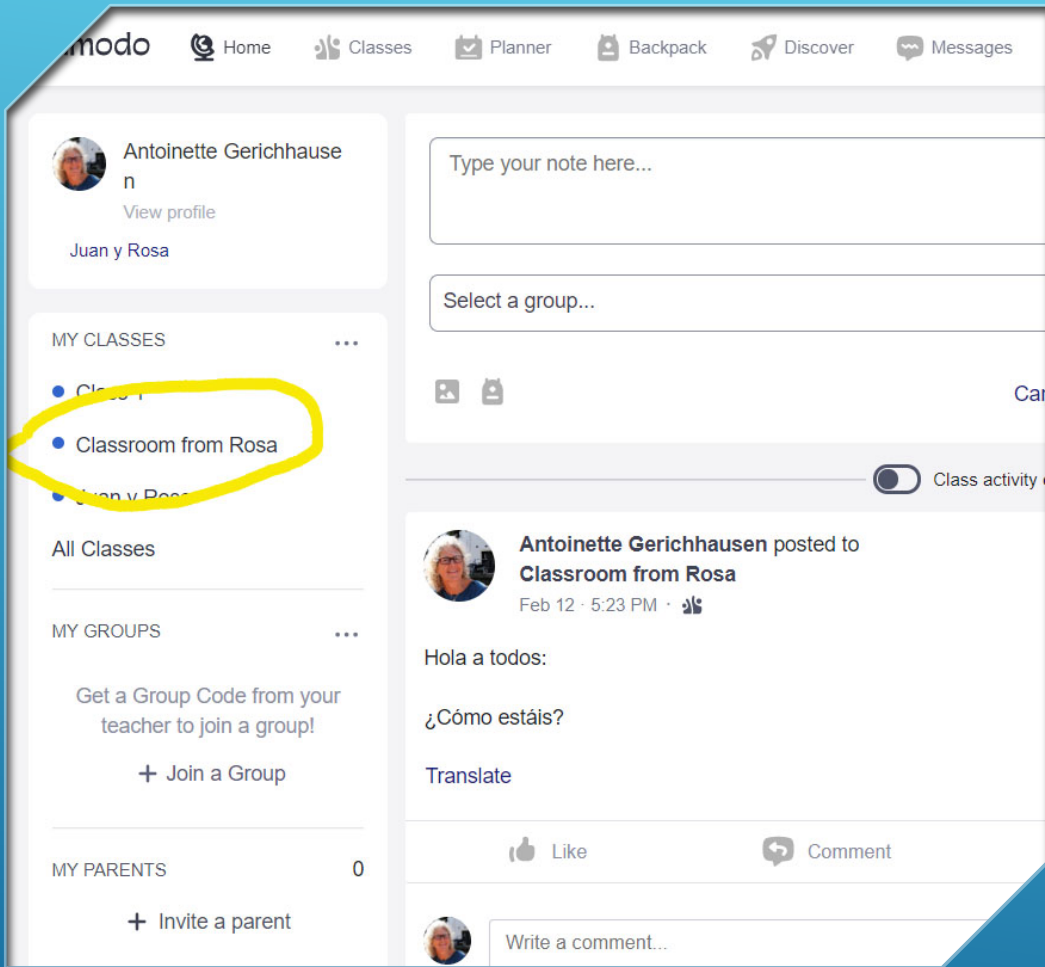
modo Home Classes Planner Backpack Discover Messages

Antoinette Gerichhausen
View profile
Juan y Rosa

MY CLASSES ...
Class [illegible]
Classroom from Rosa
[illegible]
All Classes

MY GROUPS ...
Get a Group Code from your teacher to join a group!
+ Join a Group

MY PARENTS 0
+ Invite a parent

Type your note here...

Select a group...

Ca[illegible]

Class activity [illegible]

Antoinette Gerichhausen posted to Classroom from Rosa
Feb 12 · 5:23 PM ·

Hola a todos:

¿Cómo estáis?

Translate

Like Comment

Write a comment...